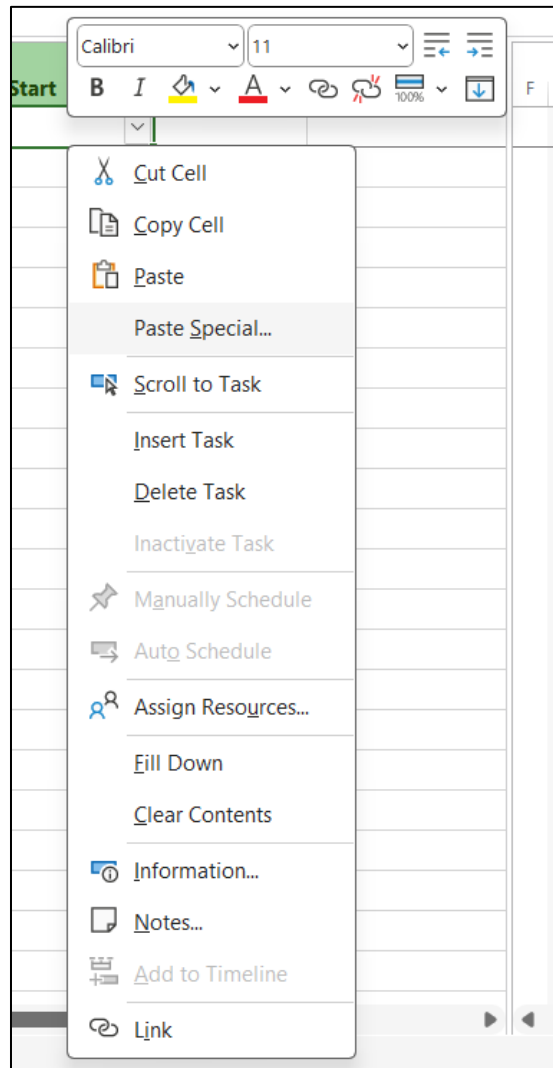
Start

Calibri
11
B
I
A
100%
F

Cut Cell
Copy Cell
Paste
Paste Special...
Scroll to Task
Insert Task
Delete Task
Inactivate Task
Manually Schedule
Auto Schedule
Assign Resources...
Fill Down
Clear Contents
Information...
Notes...
Add to Timeline
Link